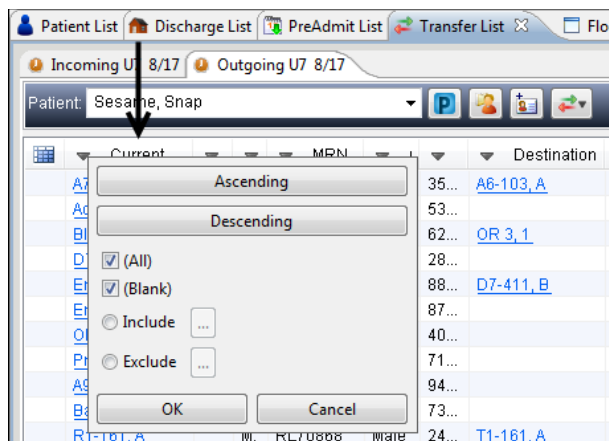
Patient List | Discharge List | PreAdmit List | Transfer List | Flo

Incoming U7 8/17 | Outgoing U7 8/17

Patient: Sesame, Snap

| | Current | | MRN | | | Destination |
|---|---|---|---|---|---|---|
| | A7 | | | | 35... | A6-103, A |
| | Ac | | | | 53... | |
| | Bl | | | | 62... | OR 3, 1 |
| | D7 | | | | 28... | |
| | Er | | | | 88... | D7-411, B |
| | Er | | | | 87... | |
| | OI | | | | 40... | |
| | Pr | | | | 71... | |
| | A9 | | | | 94... | |
| | Ba | | | | 73... | |
| | R1-161, A | M. | RL70868 | Male | 24... | T1-161, A |

Ascending

Descending

(All)

(Blank)

Include ...

Exclude ...

OK

Cancel